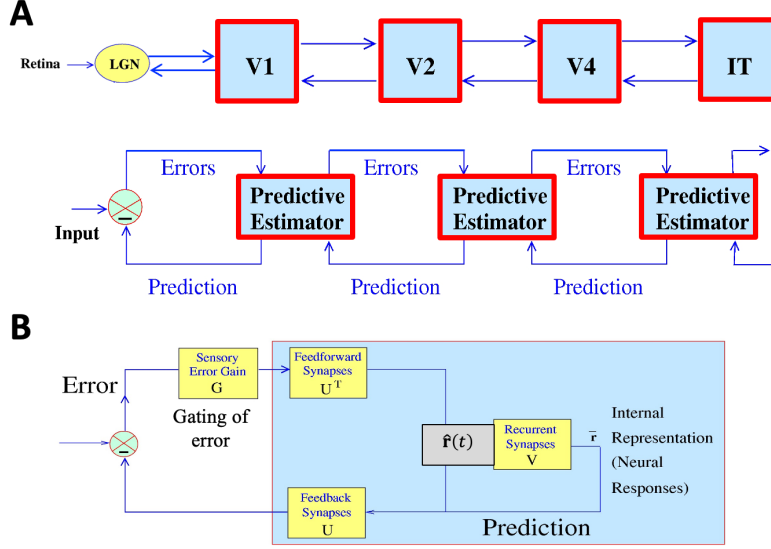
A

Retina

LGN

V1

V2

V4

IT

Errors

Errors

Errors

Input

Predictive Estimator

Predictive Estimator

Predictive Estimator

Prediction

Prediction

Prediction

B

Error

Sensory Error Gain G

Gating of error

Feedforward Synapses $U^T$

$\hat{\mathbf{r}}(t)$

Recurrent Synapses V

$\bar{\mathbf{r}}$

Internal Representation (Neural Responses)

Feedback Synapses U

Prediction